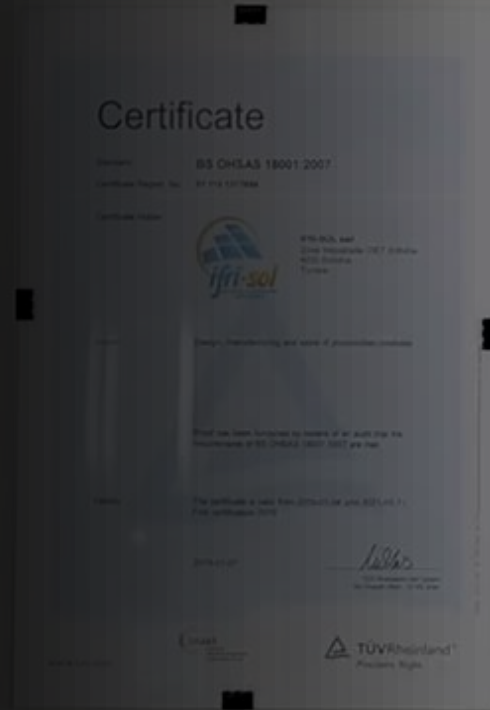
Certificate

Standard BS OHSAS 18001:2007

Certificate Registr. No. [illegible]

Certificate Holder:

ifri-sol

IFRI-SOL sarl
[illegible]
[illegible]
Tunisia

Scope: Design, manufacturing and sale of photovoltaic modules

Proof has been furnished by means of an audit that the requirements of BS OHSAS 18001:2007 are met.

Validity: The certificate is valid from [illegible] until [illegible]
First certification 2010

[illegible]

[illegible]

TÜVRheinland®
Precisely Right.